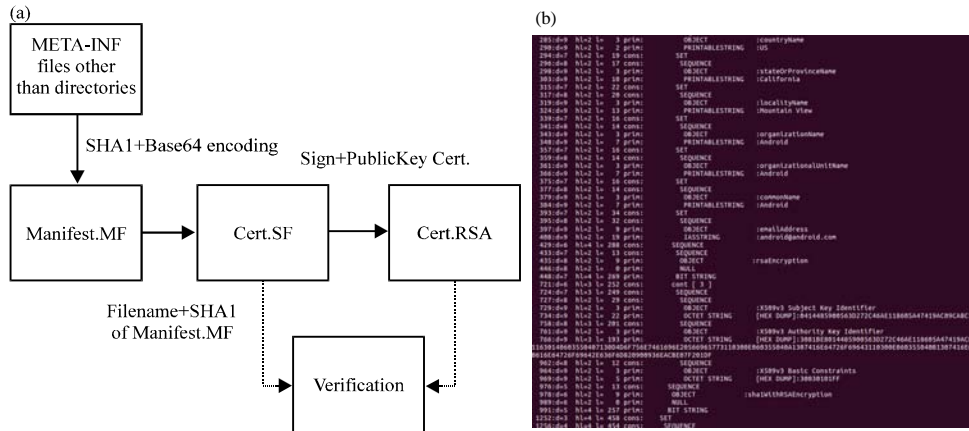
(a)

META-INF files other than directories

SHA1+Base64 encoding

Sign+PublicKey Cert.

Manifest.MF

Cert.SF

Cert.RSA

Filename+SHA1 of Manifest.MF

Verification

(b)

285:d=9 hl=2 l= 3 prim: OBJECT :countryName
290:d=9 hl=2 l= 2 prim: PRINTABLESTRING :US
294:d=7 hl=2 l= 19 cons: SET
296:d=8 hl=2 l= 17 cons: SEQUENCE
298:d=9 hl=2 l= 3 prim: OBJECT :stateOrProvinceName
303:d=9 hl=2 l= 10 prim: PRINTABLESTRING :California
315:d=7 hl=2 l= 22 cons: SET
317:d=8 hl=2 l= 20 cons: SEQUENCE
319:d=9 hl=2 l= 3 prim: OBJECT :localityName
324:d=9 hl=2 l= 13 prim: PRINTABLESTRING :Mountain View
339:d=7 hl=2 l= 16 cons: SET
341:d=8 hl=2 l= 14 cons: SEQUENCE
343:d=9 hl=2 l= 3 prim: OBJECT :organizationName
348:d=9 hl=2 l= 7 prim: PRINTABLESTRING :Android
357:d=7 hl=2 l= 16 cons: SET
359:d=8 hl=2 l= 14 cons: SEQUENCE
361:d=9 hl=2 l= 3 prim: OBJECT :organizationalUnitName
366:d=9 hl=2 l= 7 prim: PRINTABLESTRING :Android
375:d=7 hl=2 l= 16 cons: SET
377:d=8 hl=2 l= 14 cons: SEQUENCE
379:d=9 hl=2 l= 3 prim: OBJECT :commonName
384:d=9 hl=2 l= 7 prim: PRINTABLESTRING :Android
393:d=7 hl=2 l= 34 cons: SET
395:d=8 hl=2 l= 32 cons: SEQUENCE
397:d=9 hl=2 l= 9 prim: OBJECT :emailAddress
408:d=9 hl=2 l= 19 prim: IA5STRING :android@android.com
429:d=6 hl=4 l= 288 cons: SEQUENCE
433:d=7 hl=2 l= 13 cons: SEQUENCE
435:d=8 hl=2 l= 9 prim: OBJECT :rsaEncryption
446:d=8 hl=2 l= 0 prim: NULL
448:d=7 hl=4 l= 269 prim: BIT STRING
721:d=6 hl=4 l= 252 cons: cont [ 3 ]
725:d=7 hl=4 l= 249 cons: SEQUENCE
727:d=8 hl=2 l= 29 cons: SEQUENCE
729:d=9 hl=2 l= 3 prim: OBJECT :X509v3 Subject Key Identifier
734:d=9 hl=2 l= 22 prim: OCTET STRING [HEX DUMP]:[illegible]
758:d=8 hl=3 l= 201 cons: SEQUENCE
761:d=9 hl=2 l= 3 prim: OBJECT :X509v3 Authority Key Identifier
766:d=9 hl=3 l= 193 prim: OCTET STRING [HEX DUMP]:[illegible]
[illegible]
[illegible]
962:d=8 hl=2 l= 12 cons: SEQUENCE
964:d=9 hl=2 l= 3 prim: OBJECT :X509v3 Basic Constraints
969:d=9 hl=2 l= 5 prim: OCTET STRING [HEX DUMP]:30030101FF
976:d=5 hl=2 l= 13 cons: SEQUENCE
978:d=6 hl=2 l= 9 prim: OBJECT :sha1WithRSAEncryption
989:d=6 hl=2 l= 0 prim: NULL
991:d=5 hl=4 l= 257 prim: BIT STRING
1252:d=3 hl=4 l= 458 cons: SET
1256:d=4 hl=4 l= 454 cons: SEQUENCE